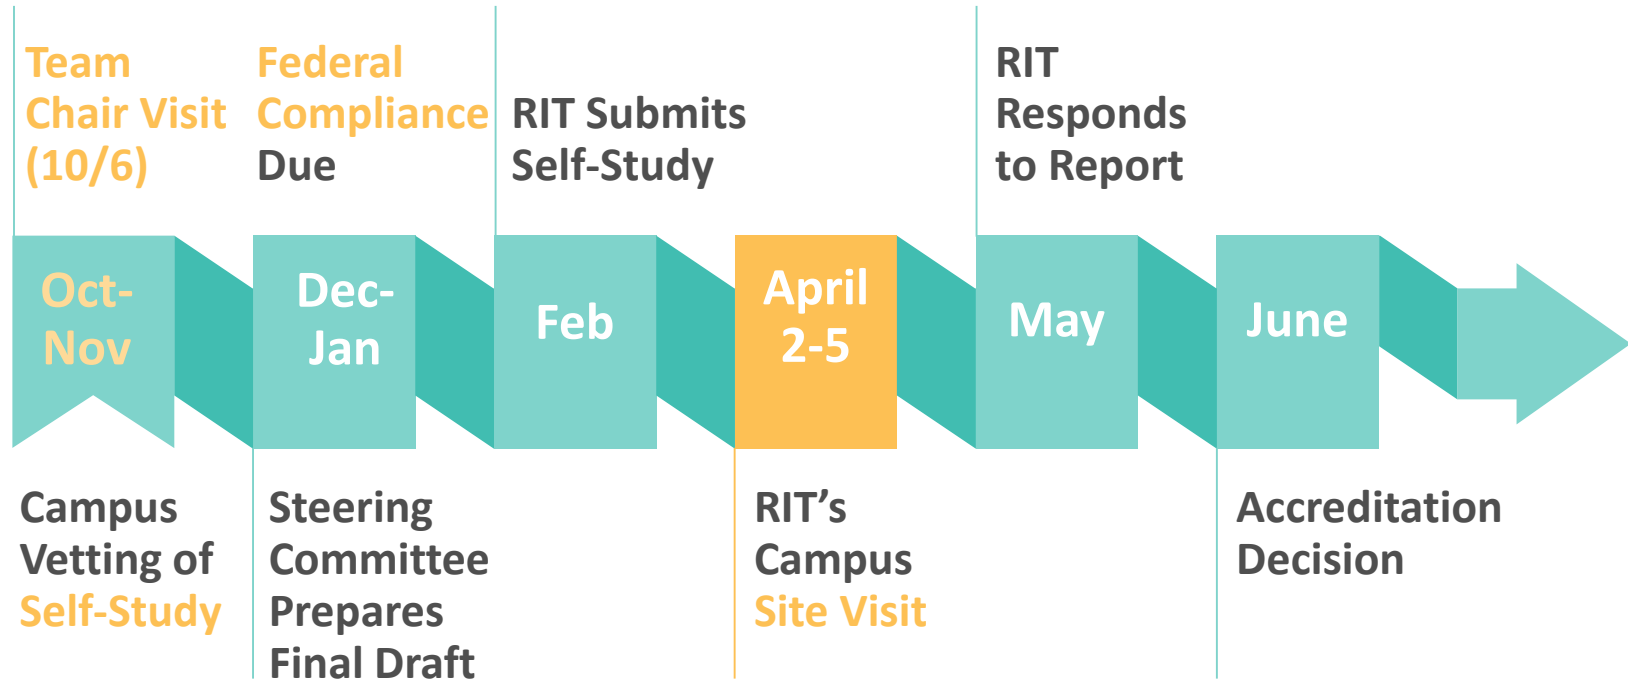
Team Chair Visit (10/6)

Federal Compliance Due

RIT Submits Self-Study

RIT Responds to Report

Oct-Nov

Dec-Jan

Feb

April 2-5

May

June

Campus Vetting of Self-Study

Steering Committee Prepares Final Draft

RIT's Campus Site Visit

Accreditation Decision